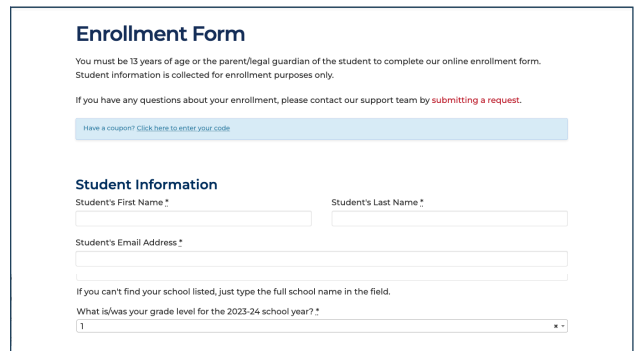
Enrollment Form

You must be 13 years of age or the parent/legal guardian of the student to complete our online enrollment form. Student information is collected for enrollment purposes only.

If you have any questions about your enrollment, please contact our support team by submitting a request.

Have a coupon? Click here to enter your code

Student Information

Student's First Name *

Student's Last Name *

Student's Email Address *

If you can't find your school listed, just type the full school name in the field.

What is/was your grade level for the 2023-24 school year? *

1